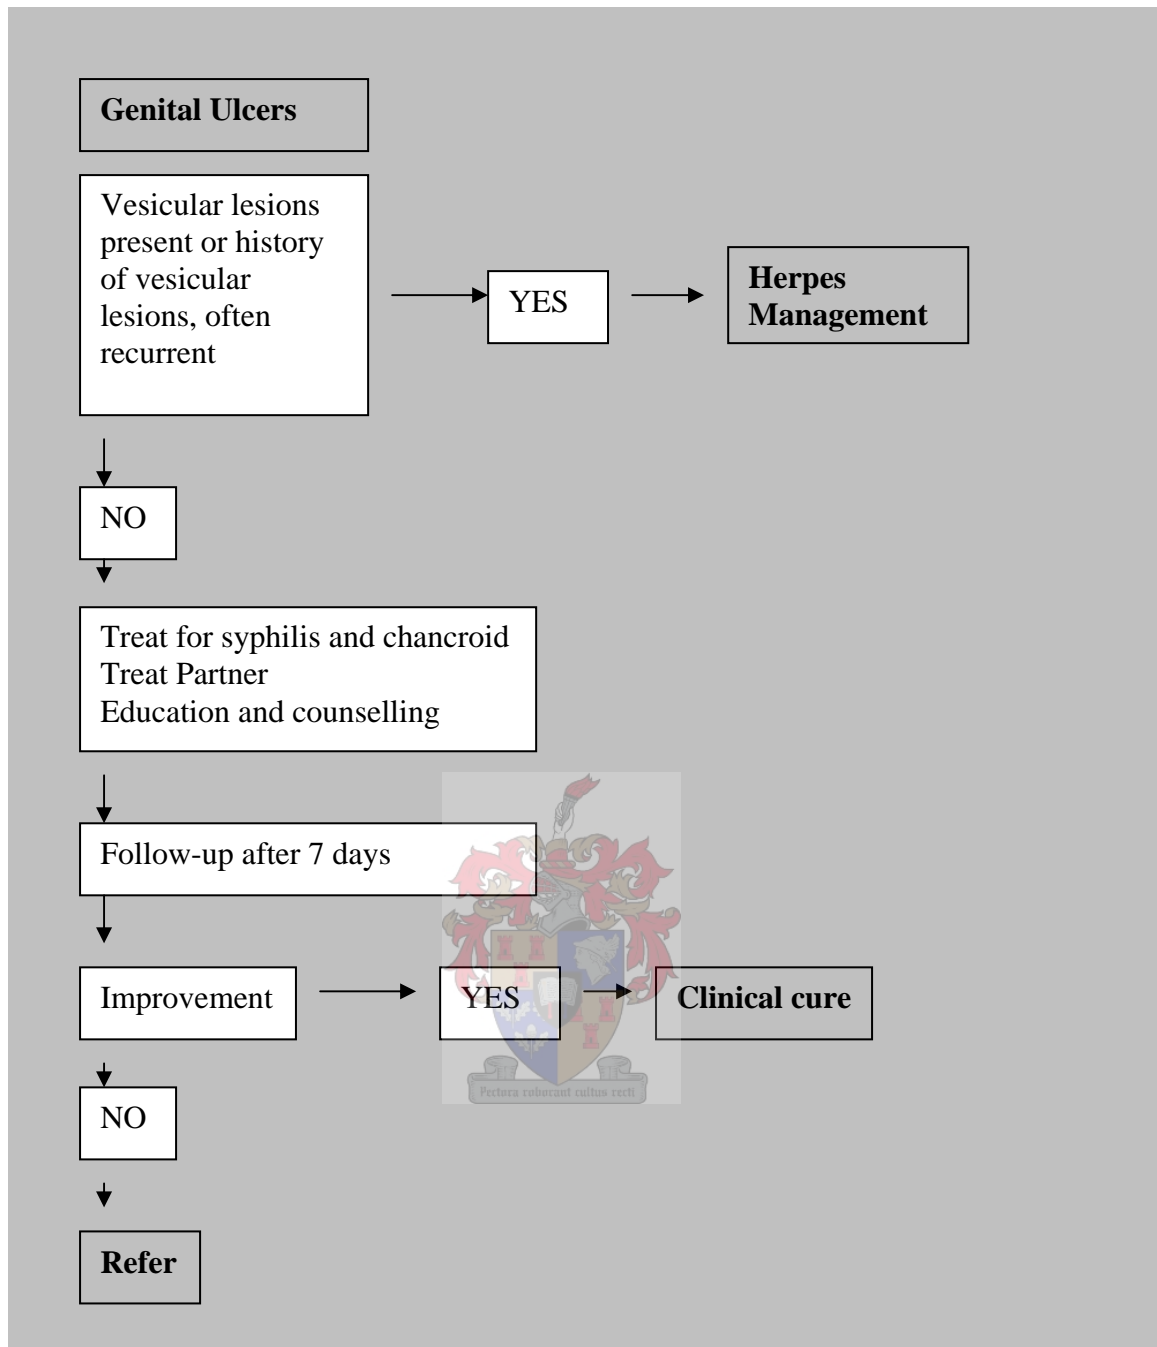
Genital Ulcers

Vesicular lesions present or history of vesicular lesions, often recurrent

YES

Herpes Management

NO

Treat for syphilis and chancroid
Treat Partner
Education and counselling

Follow-up after 7 days

Improvement

YES

Clinical cure

NO

Refer

Pectora roborant cultus recti